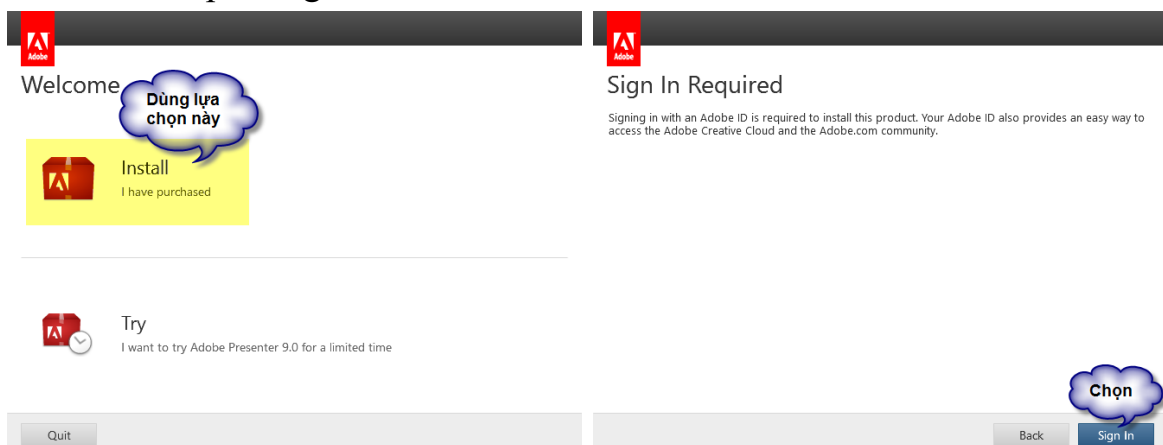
Adobe

Welcome

Dùng lựa chọn này

Install
I have purchased

Try
I want to try Adobe Presenter 9.0 for a limited time

Quit

Adobe

Sign In Required

Signing in with an Adobe ID is required to install this product. Your Adobe ID also provides an easy way to access the Adobe Creative Cloud and the Adobe.com community.

Chọn

Back

Sign In